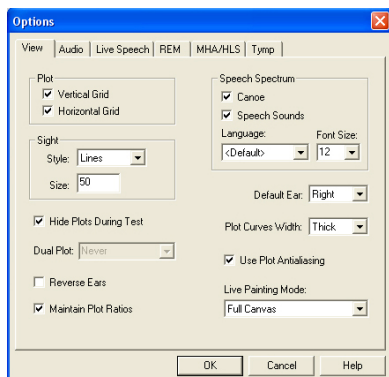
Options

View | Audio | Live Speech | REM | MHA/HLS | Tymp

Plot
☑ Vertical Grid
☑ Horizontal Grid

Sight
Style: Lines
Size: 50

☑ Hide Plots During Test

Dual Plot: Never

☐ Reverse Ears

☑ Maintain Plot Ratios

Speech Spectrum
☑ Canoe
☑ Speech Sounds
Language: <Default>
Font Size: 12

Default Ear: Right

Plot Curves Width: Thick

☑ Use Plot Antialiasing

Live Painting Mode:
Full Canvas

OK | Cancel | Help